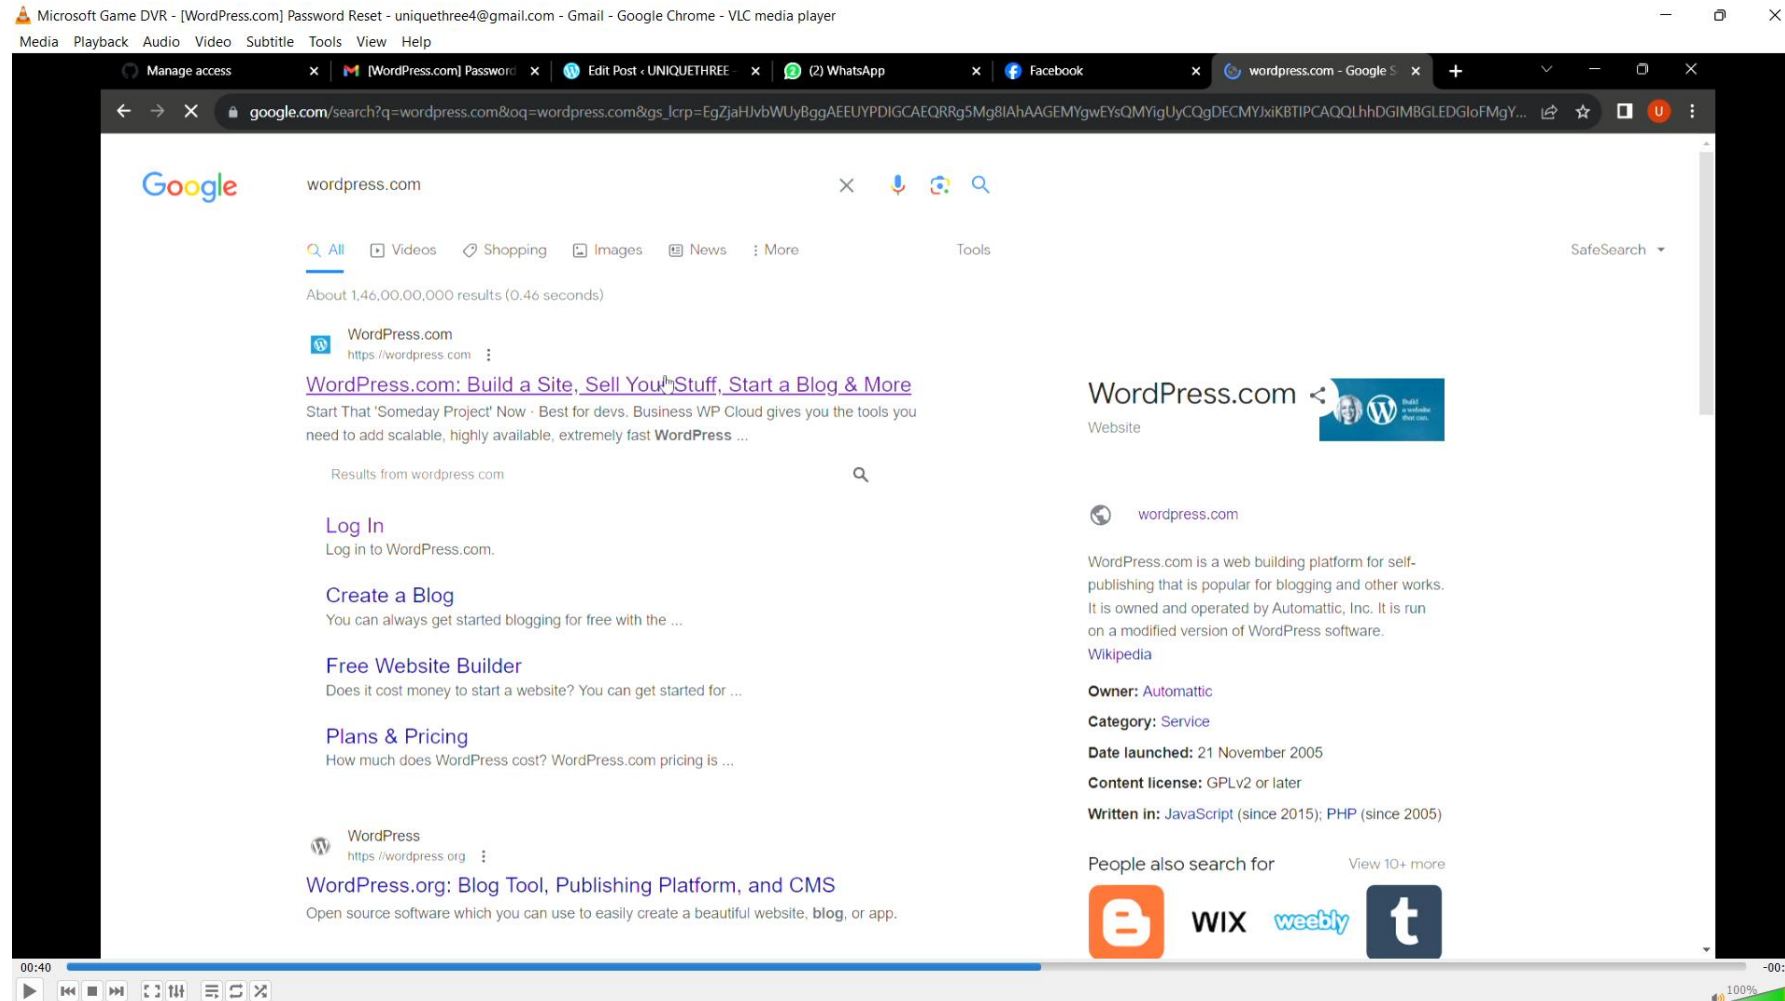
Microsoft Game DVR - [WordPress.com] Password Reset - uniquethree4@gmail.com - Gmail - Google Chrome - VLC media player

Media Playback Audio Video Subtitle Tools View Help

Manage access | [WordPress.com] Password | Edit Post ‹ UNIQUETHREE | (2) WhatsApp | Facebook | wordpress.com - Google S

google.com/search?q=wordpress.com&oq=wordpress.com&gs_lcrp=EgZjaHJvbWUyBggAEEUYPDIGCAEQRRg5Mg8IAhAAGEMYgwEYsQMYigUyCQgDECMYJxiKBTIPCAQQLhhDGIMBGLEDGIoFMgY...

Google

wordpress.com

All Videos Shopping Images News More Tools SafeSearch

About 1,46,00,00,000 results (0.46 seconds)

WordPress.com
https://wordpress.com

WordPress.com: Build a Site, Sell Your Stuff, Start a Blog & More
Start That 'Someday Project' Now · Best for devs. Business WP Cloud gives you the tools you need to add scalable, highly available, extremely fast WordPress ...

Results from wordpress.com

Log In
Log in to WordPress.com.

Create a Blog
You can always get started blogging for free with the ...

Free Website Builder
Does it cost money to start a website? You can get started for ...

Plans & Pricing
How much does WordPress cost? WordPress.com pricing is ...

WordPress
https://wordpress.org

WordPress.org: Blog Tool, Publishing Platform, and CMS
Open source software which you can use to easily create a beautiful website, blog, or app.

WordPress.com
Website

wordpress.com

WordPress.com is a web building platform for self-publishing that is popular for blogging and other works. It is owned and operated by Automattic, Inc. It is run on a modified version of WordPress software.
Wikipedia

Owner: Automattic
Category: Service
Date launched: 21 November 2005
Content license: GPLv2 or later
Written in: JavaScript (since 2015); PHP (since 2005)

People also search for View 10+ more

WIX weebly t

00:40 -00:
100%